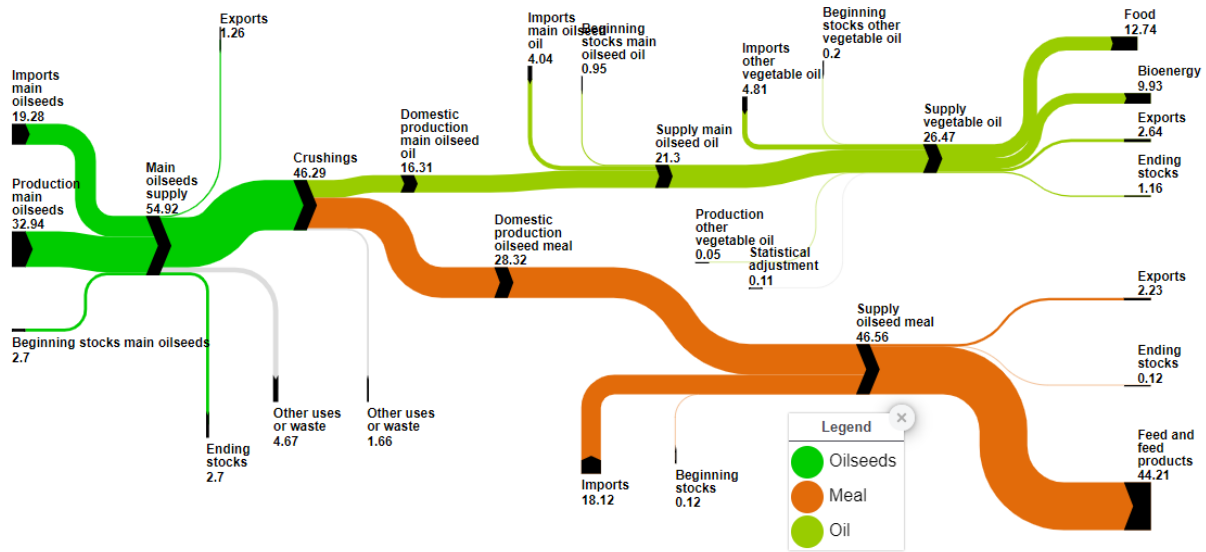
Exports
1.26

Imports
main
oilseeds
19.28

Production
main
oilseeds
32.94

Main
oilseeds
supply
54.92

Beginning stocks main oilseeds
2.7

Ending
stocks
2.7

Other uses
or waste
4.67

Crushings
46.29

Other uses
or waste
1.66

Domestic
production
main oilseed
oil
16.31

Imports
main oilseed
oil
4.04

Beginning
stocks main
oilseed oil
0.95

Supply main
oilseed oil
21.3

Imports
other
vegetable oil
4.81

Beginning
stocks other
vegetable oil
0.2

Supply
vegetable oil
26.47

Production
other
vegetable oil
0.05

Statistical
adjustment
0.11

Food
12.74

Bioenergy
9.93

Exports
2.64

Ending
stocks
1.16

Domestic
production
oilseed meal
28.32

Supply
oilseed meal
46.56

Exports
2.23

Ending
stocks
0.12

Feed and
feed
products
44.21

Imports
18.12

Beginning
stocks
0.12

Legend
Oilseeds
Meal
Oil